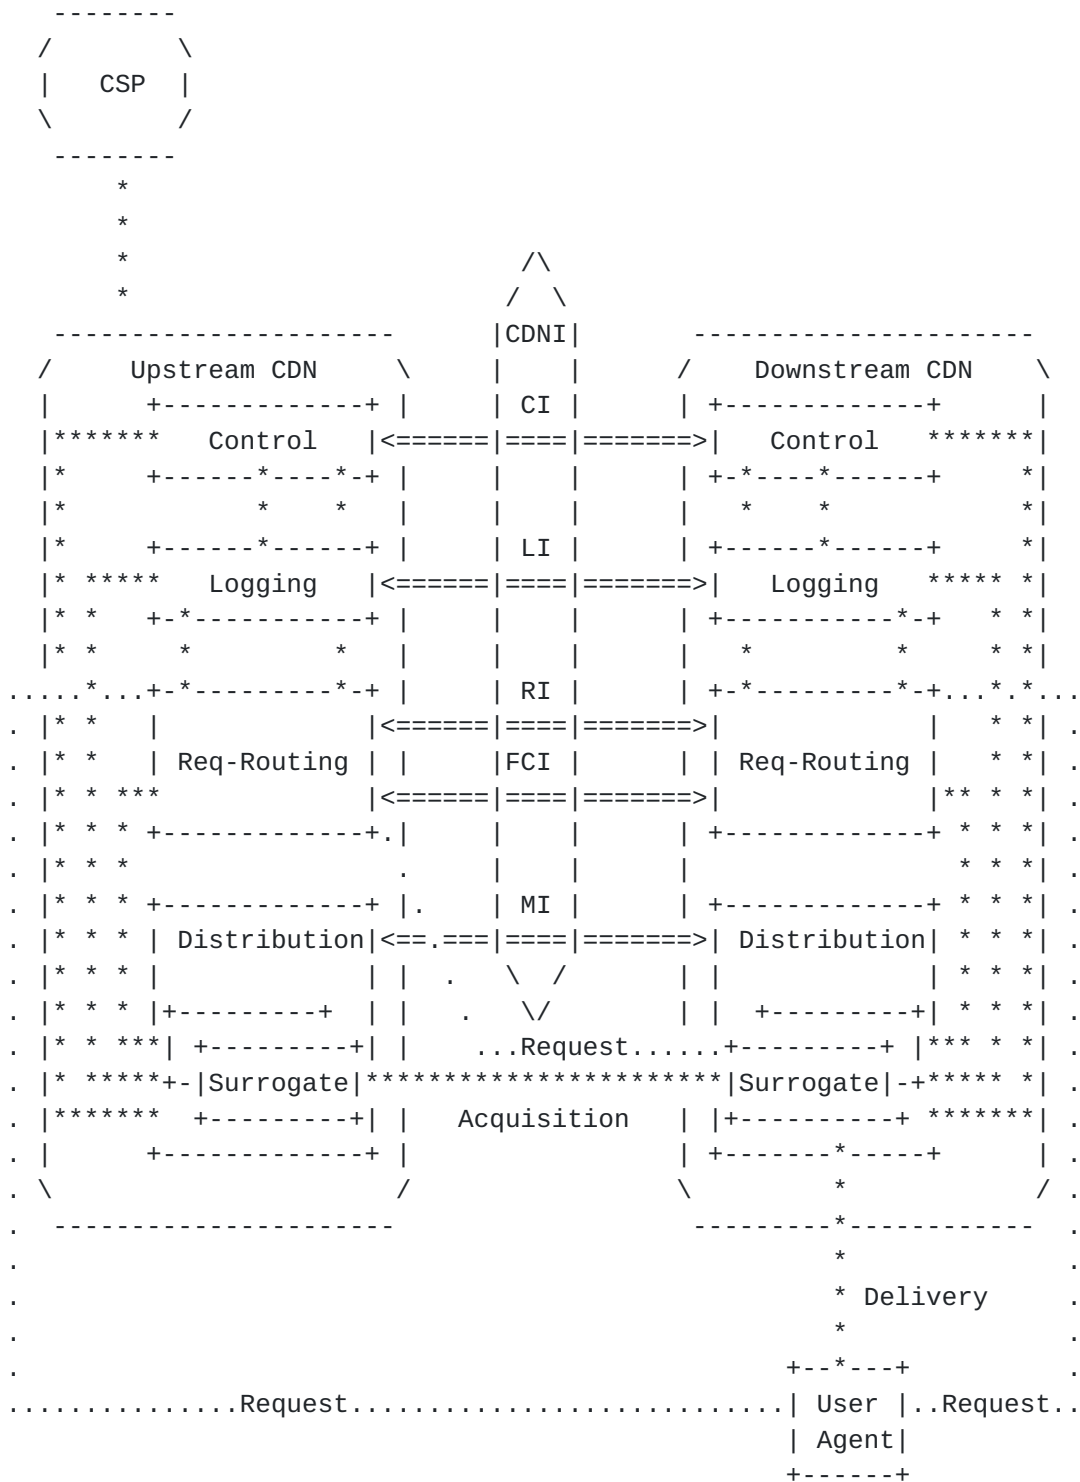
CSP

Upstream CDN

Control

Logging

Req-Routing

Distribution

Surrogate

CDNI

CI

LI

RI

FCI

MI

...Request......

Acquisition

Downstream CDN

Control

Logging

Req-Routing

Distribution

Surrogate

Delivery

User Agent

..............Request.............................. ..Request..